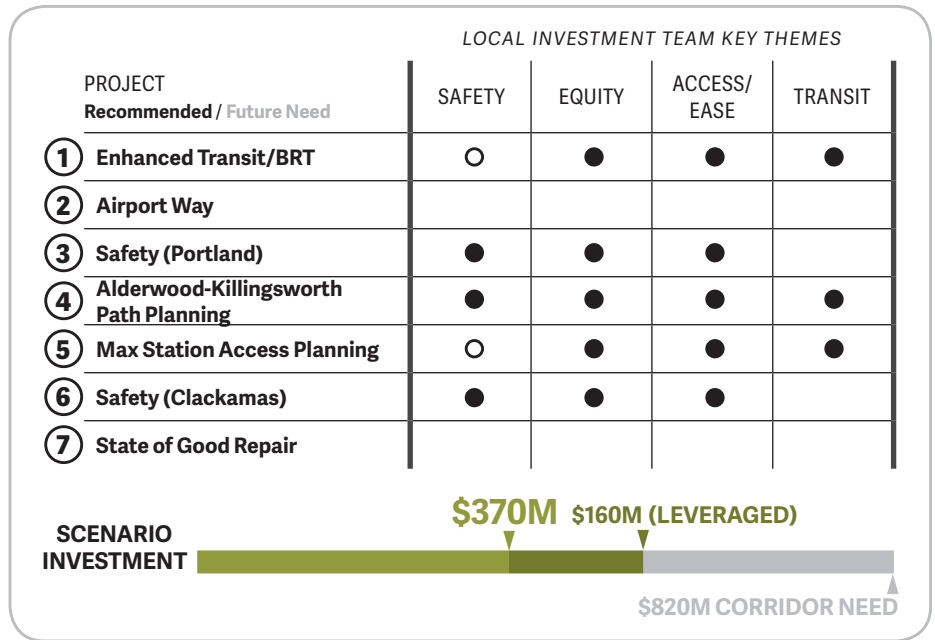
LOCAL INVESTMENT TEAM KEY THEMES

| PROJECT Recommended / Future Need | SAFETY | EQUITY | ACCESS/ EASE | TRANSIT |
|---|---|---|---|---|
| 1 Enhanced Transit/BRT | ○ | ● | ● | ● |
| 2 Airport Way | | | | |
| 3 Safety (Portland) | ● | ● | ● | |
| 4 Alderwood-Killingsworth Path Planning | ● | ● | ● | ● |
| 5 Max Station Access Planning | ○ | ● | ● | ● |
| 6 Safety (Clackamas) | ● | ● | ● | |
| 7 State of Good Repair | | | | |

SCENARIO INVESTMENT

$370M $160M (LEVERAGED)

$820M CORRIDOR NEED